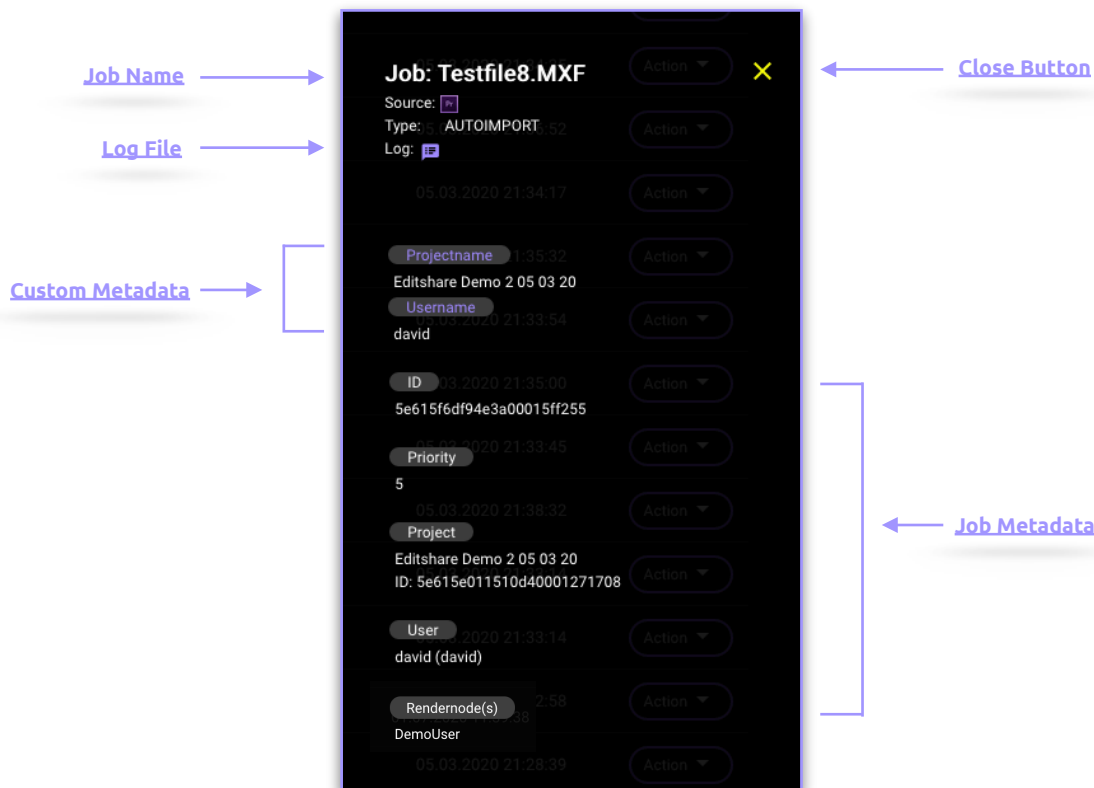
Job Name

Log File

Custom Metadata

Close Button

Job Metadata

Job: Testfile8.MXF

Source: Pr

Type: AUTOIMPORT

Log:

Projectname

Editshare Demo 2 05 03 20

Username

david

ID

5e615f6df94e3a00015ff255

Priority

5

Project

Editshare Demo 2 05 03 20

ID: 5e615e011510d40001271708

User

david (david)

Rendernode(s)

DemoUser

05.03.2020 21:34:17

05.03.2020 21:28:39

Action

Action

Action

Action

Action

Action

Action

Action

Action

Action

Action

Action